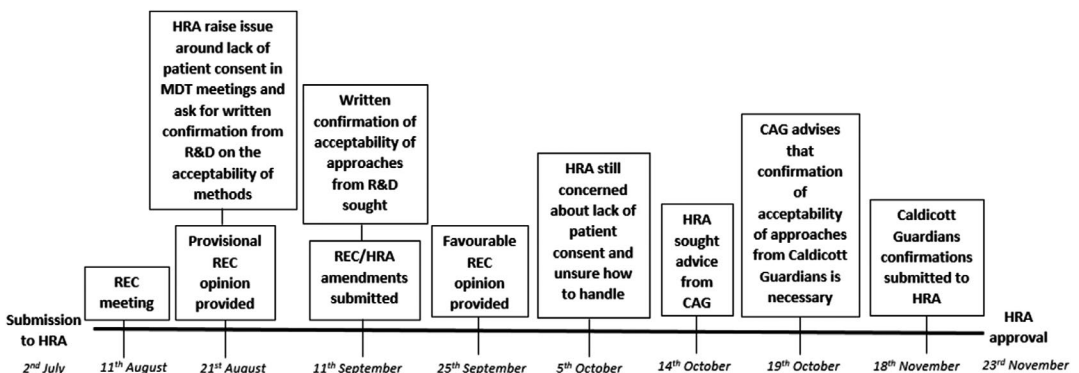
Submission to HRA

$2^{nd}$ July

REC meeting

$11^{th}$ August

HRA raise issue around lack of patient consent in MDT meetings and ask for written confirmation from R&D on the acceptability of methods

Provisional REC opinion provided

$21^{st}$ August

Written confirmation of acceptability of approaches from R&D sought

REC/HRA amendments submitted

$11^{th}$ September

Favourable REC opinion provided

$25^{th}$ September

HRA still concerned about lack of patient consent and unsure how to handle

$5^{th}$ October

HRA sought advice from CAG

$14^{th}$ October

CAG advises that confirmation of acceptability of approaches from Caldicott Guardians is necessary

$19^{th}$ October

Caldicott Guardians confirmations submitted to HRA

$18^{th}$ November

HRA approval

$23^{rd}$ November